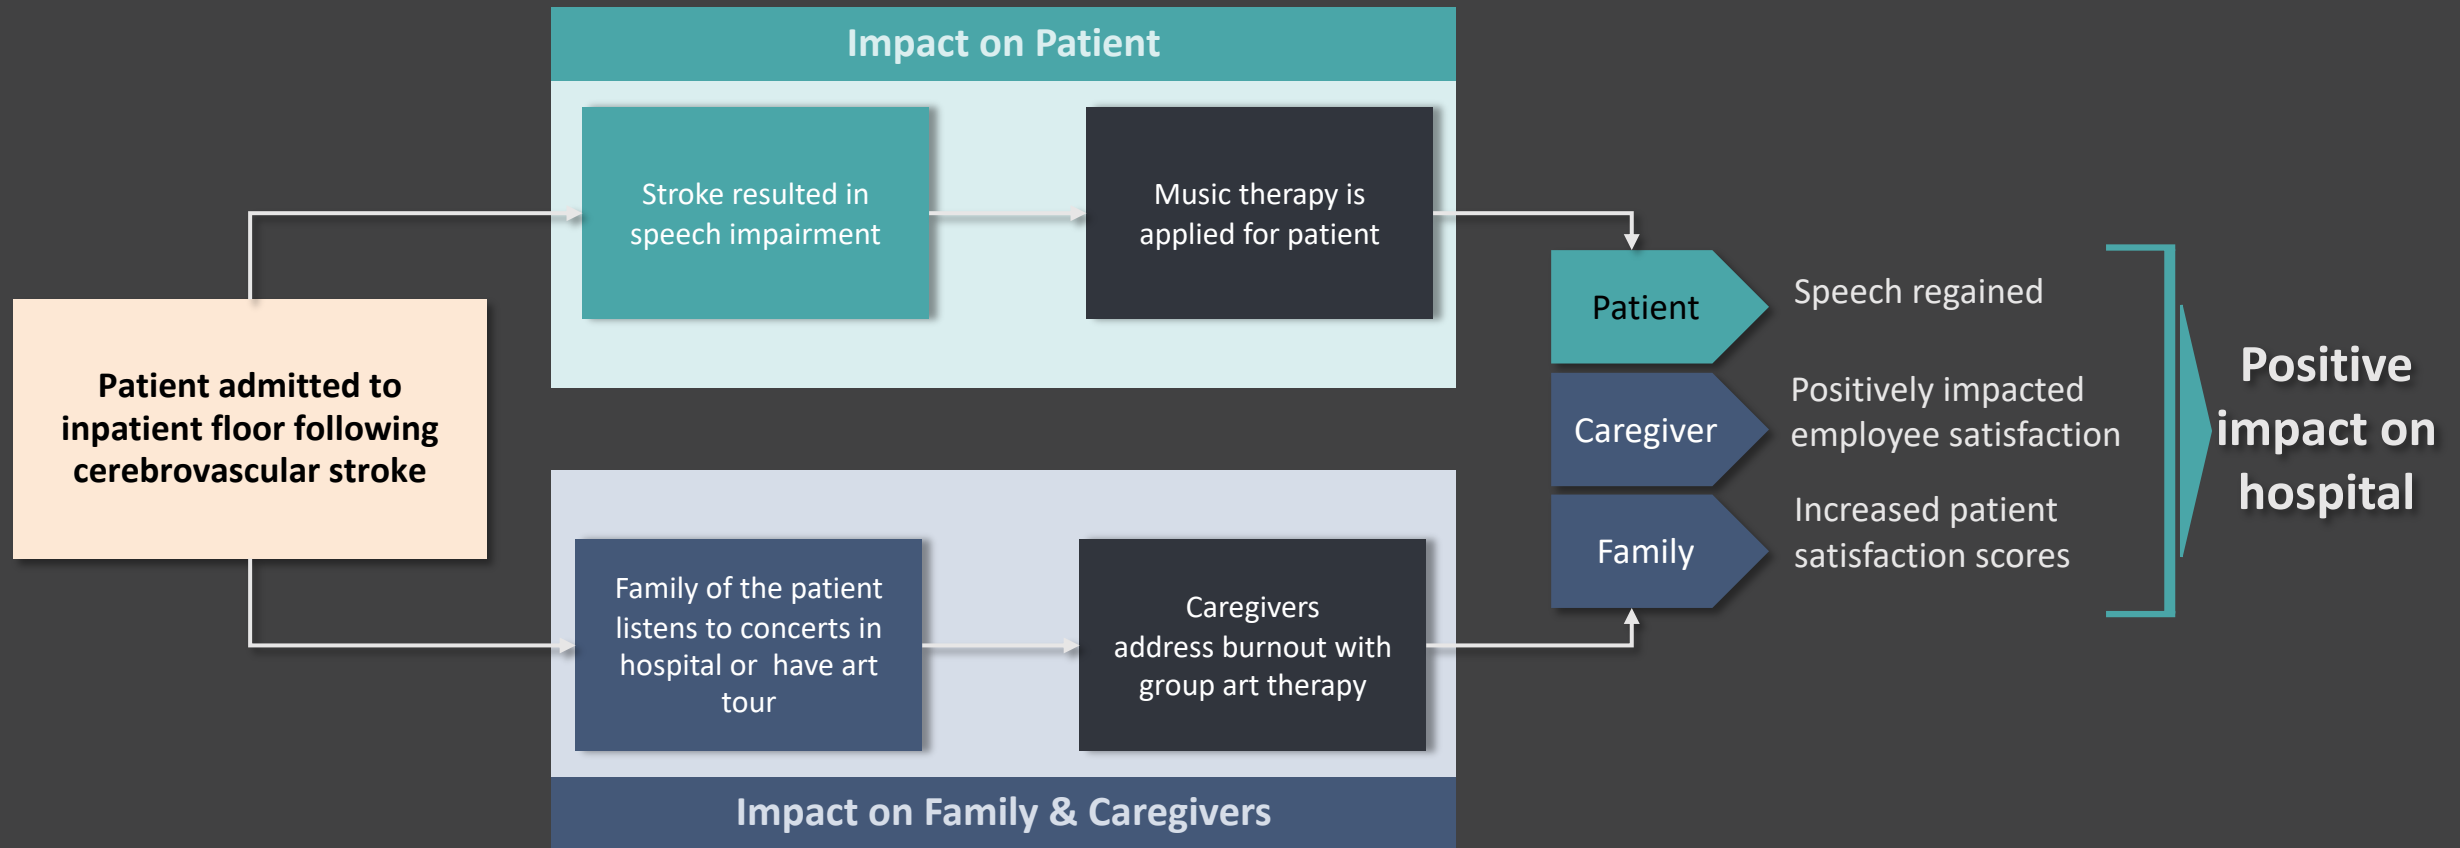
Patient admitted to inpatient floor following cerebrovascular stroke

Impact on Patient

Stroke resulted in speech impairment

Music therapy is applied for patient

Family of the patient listens to concerts in hospital or have art tour

Caregivers address burnout with group art therapy

Impact on Family & Caregivers

Patient

Caregiver

Family

Speech regained

Positively impacted employee satisfaction

Increased patient satisfaction scores

Positive impact on hospital